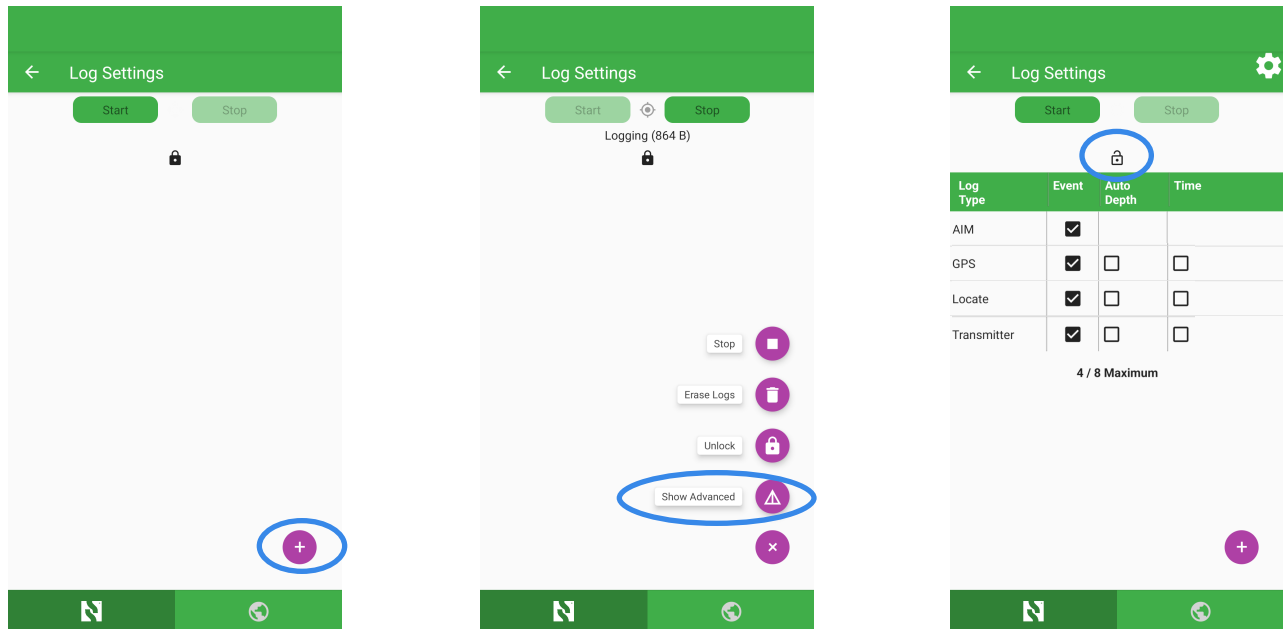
Log Settings

Start

Stop

Log Settings

Start

Stop

Logging (864 B)

Stop

Erase Logs

Unlock

Show Advanced

Log Settings

Start

Stop

| Log Type | Event | Auto Depth | Time |
|---|---|---|---|
| AIM | ☑ | | |
| GPS | ☑ | ☐ | ☐ |
| Locate | ☑ | ☐ | ☐ |
| Transmitter | ☑ | ☐ | ☐ |

4 / 8 Maximum